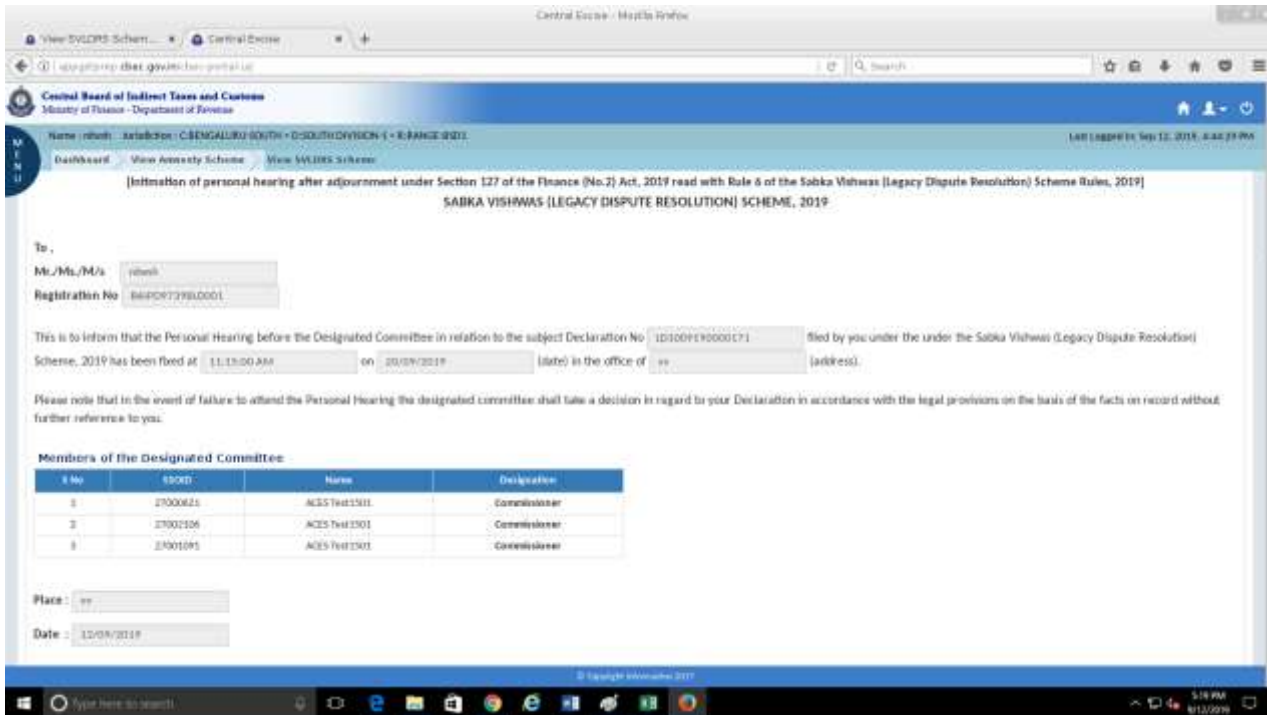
Central Excise - Mozilla Firefox

View SVLDRS Schem... × | Central Excise × | +

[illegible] cbec.gov.in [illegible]

Search

Central Board of Indirect Taxes and Customs
Ministry of Finance - Department of Revenue

MENU

Name : nihesh Jurisdiction : C:BENGALURU SOUTH • D:SOUTH DIVISION-1 • R:RANGE III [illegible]

Last Logged In: Sep 12, 2019, 4:44:29 PM

Dashboard | View Amnesty Scheme | View SVLDRS Scheme

[Intimation of personal hearing after adjournment under Section 127 of the Finance (No.2) Act, 2019 read with Rule 6 of the Sabka Vishwas (Legacy Dispute Resolution) Scheme Rules, 2019]
SABKA VISHWAS (LEGACY DISPUTE RESOLUTION) SCHEME, 2019

To ,

Mr./Ms./M/s nihesh

Registration No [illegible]

This is to inform that the Personal Hearing before the Designated Committee in relation to the subject Declaration No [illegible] filed by you under the under the Sabka Vishwas (Legacy Dispute Resolution) Scheme, 2019 has been fixed at 11:15:00 AM on 20/09/2019 (date) in the office of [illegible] (address).

Please note that in the event of failure to attend the Personal Hearing the designated committee shall take a decision in regard to your Declaration in accordance with the legal provisions on the basis of the facts on record without further reference to you.

Members of the Designated Committee

| S No | SSOID | Name | Designation |
|---|---|---|---|
| 1 | 27000621 | ACES Test1501 | Commissioner |
| 2 | 27002506 | ACES Test1501 | Commissioner |
| 3 | 27001095 | ACES Test1501 | Commissioner |

Place : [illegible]

Date : 12/09/2019

© Copyright Information 2017

Type here to search

5:19 PM
9/12/2019